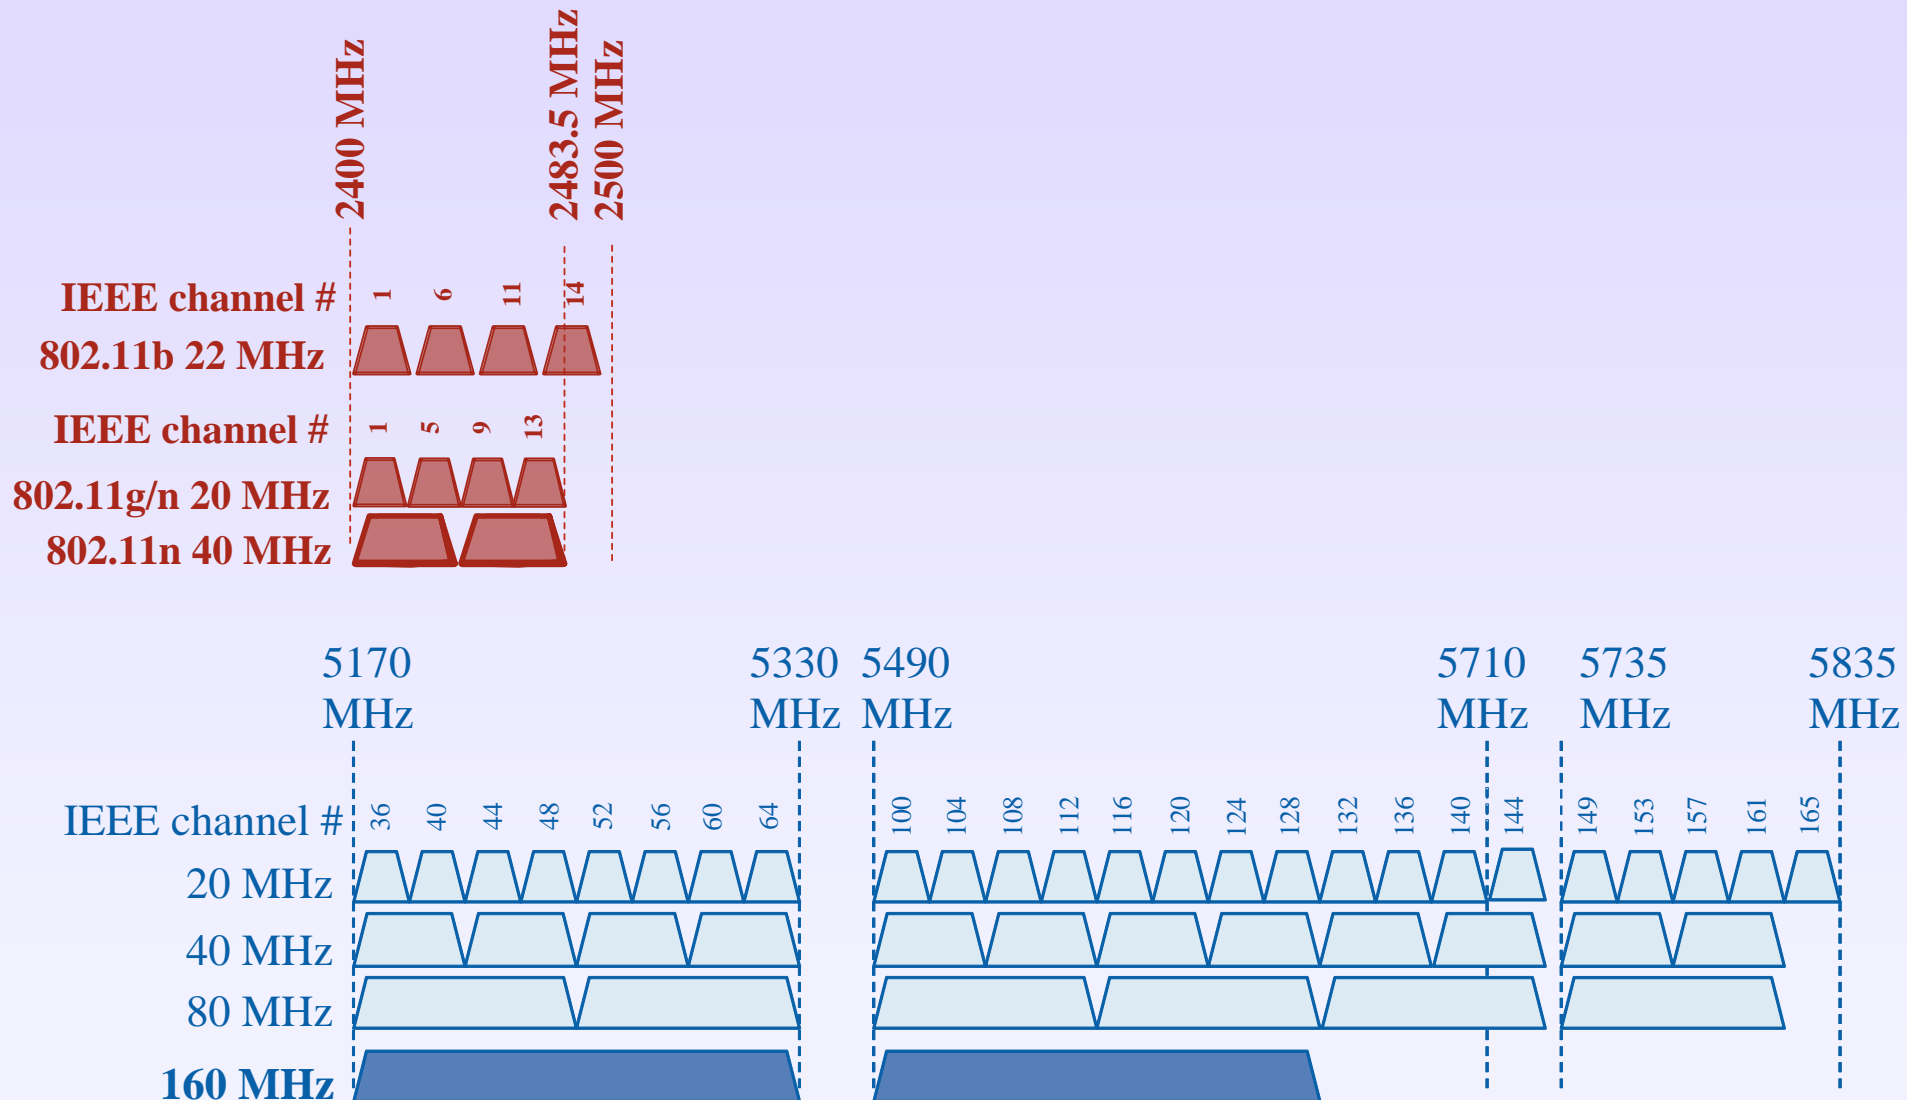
2400 MHz
2483.5 MHz
2500 MHz

IEEE channel # 1 6 11 14
802.11b 22 MHz

IEEE channel # 1 5 9 13
802.11g/n 20 MHz
802.11n 40 MHz

5170 MHz
5330 MHz
5490 MHz
5710 MHz
5735 MHz
5835 MHz

IEEE channel # 36 40 44 48 52 56 60 64 100 104 108 112 116 120 124 128 132 136 140 144 149 153 157 161 165
20 MHz
40 MHz
80 MHz
160 MHz